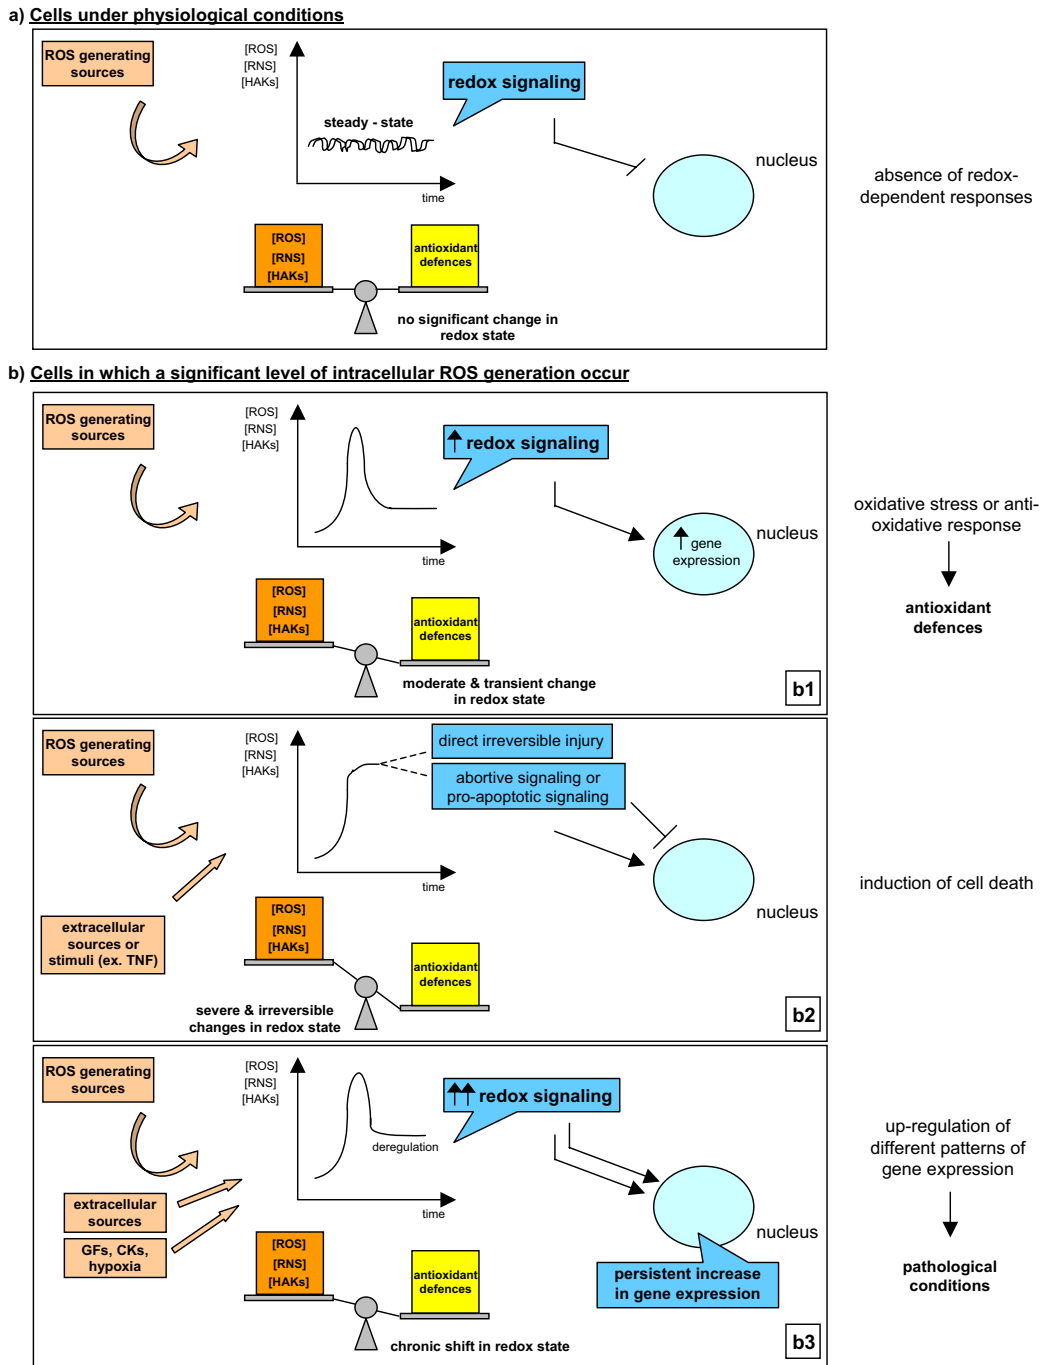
a) Cells under physiological conditions

ROS generating sources

[ROS]
[RNS]
[HAKs]

redox signaling

steady - state

time

nucleus

absence of redox-dependent responses

[ROS]
[RNS]
[HAKs]

antioxidant defences

no significant change in redox state

b) Cells in which a significant level of intracellular ROS generation occur

ROS generating sources

[ROS]
[RNS]
[HAKs]

↑ redox signaling

time

↑ gene expression

nucleus

oxidative stress or anti-oxidative response

antioxidant defences

[ROS]
[RNS]
[HAKs]

antioxidant defences

moderate & transient change in redox state

b1

ROS generating sources

[ROS]
[RNS]
[HAKs]

direct irreversible injury

abortive signaling or pro-apoptotic signaling

time

nucleus

induction of cell death

extracellular sources or stimuli (ex. TNF)

[ROS]
[RNS]
[HAKs]

antioxidant defences

severe & irreversible changes in redox state

b2

ROS generating sources

[ROS]
[RNS]
[HAKs]

↑↑ redox signaling

deregulation

time

nucleus

up-regulation of different patterns of gene expression

pathological conditions

extracellular sources

GFs, CKs, hypoxia

[ROS]
[RNS]
[HAKs]

antioxidant defences

persistent increase in gene expression

chronic shift in redox state

b3